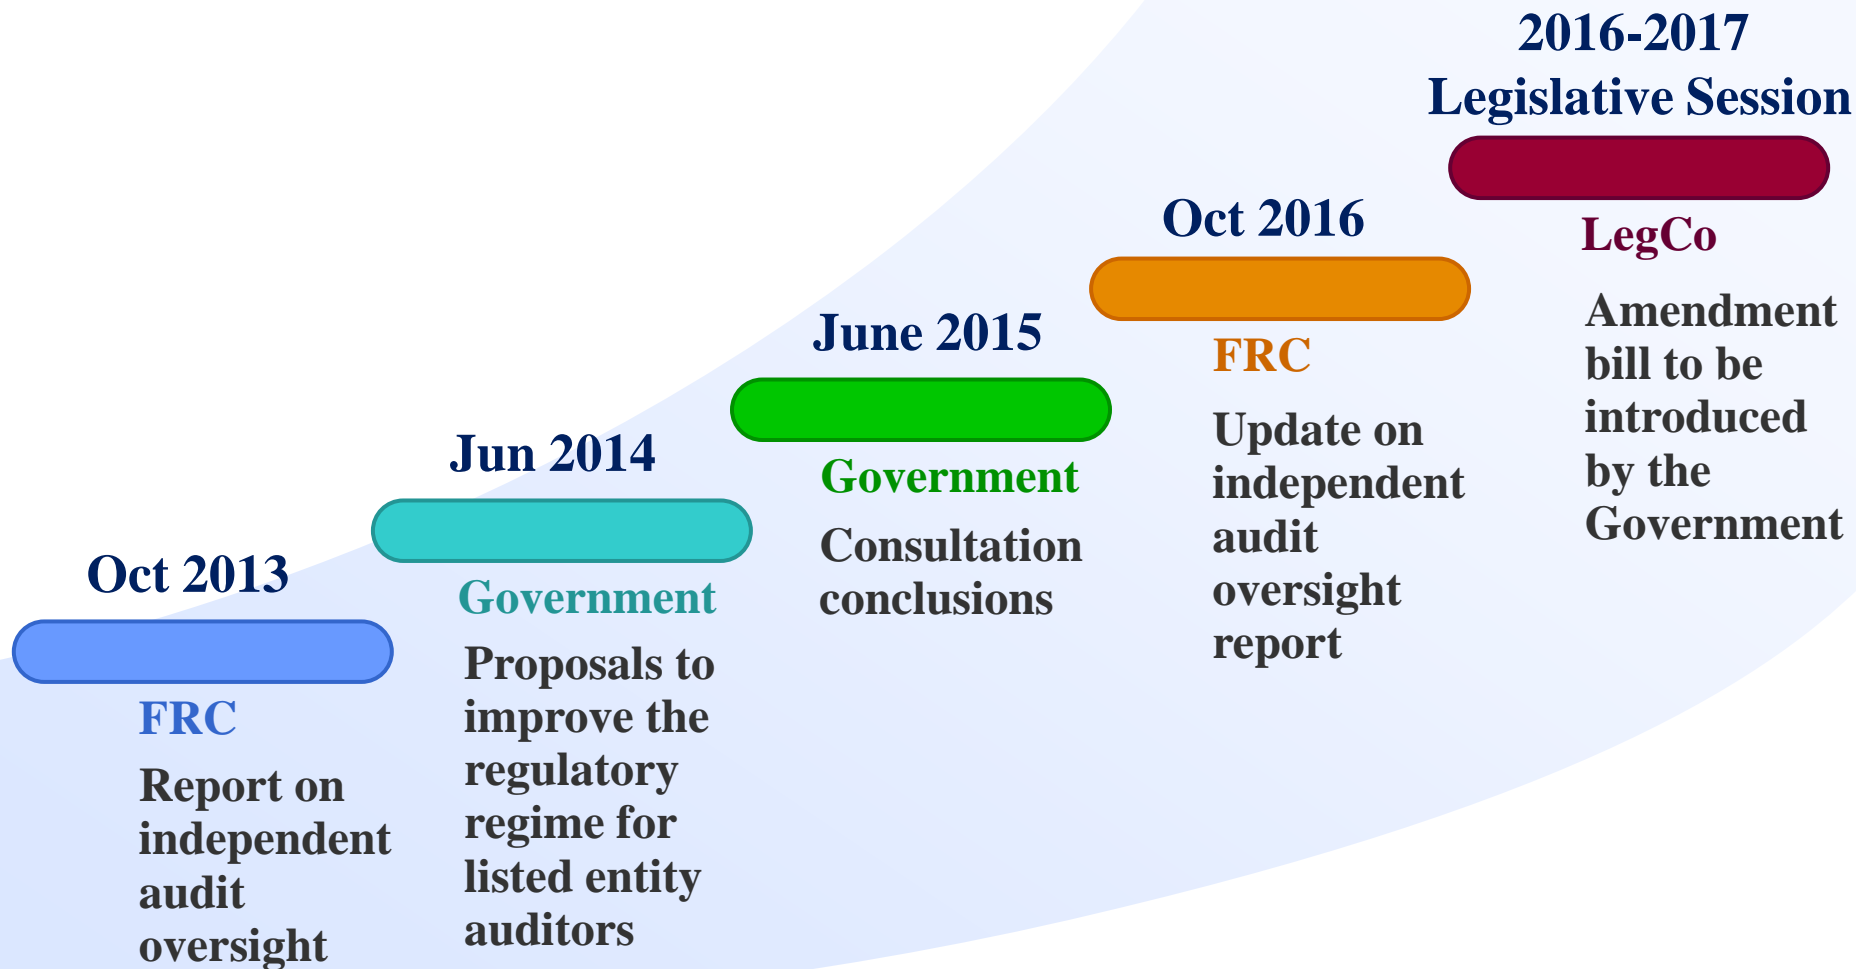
Oct 2013

FRC

Report on independent audit oversight

Jun 2014

Government

Proposals to improve the regulatory regime for listed entity auditors

June 2015

Government

Consultation conclusions

Oct 2016

FRC

Update on independent audit oversight report

2016-2017 Legislative Session

LegCo

Amendment bill to be introduced by the Government